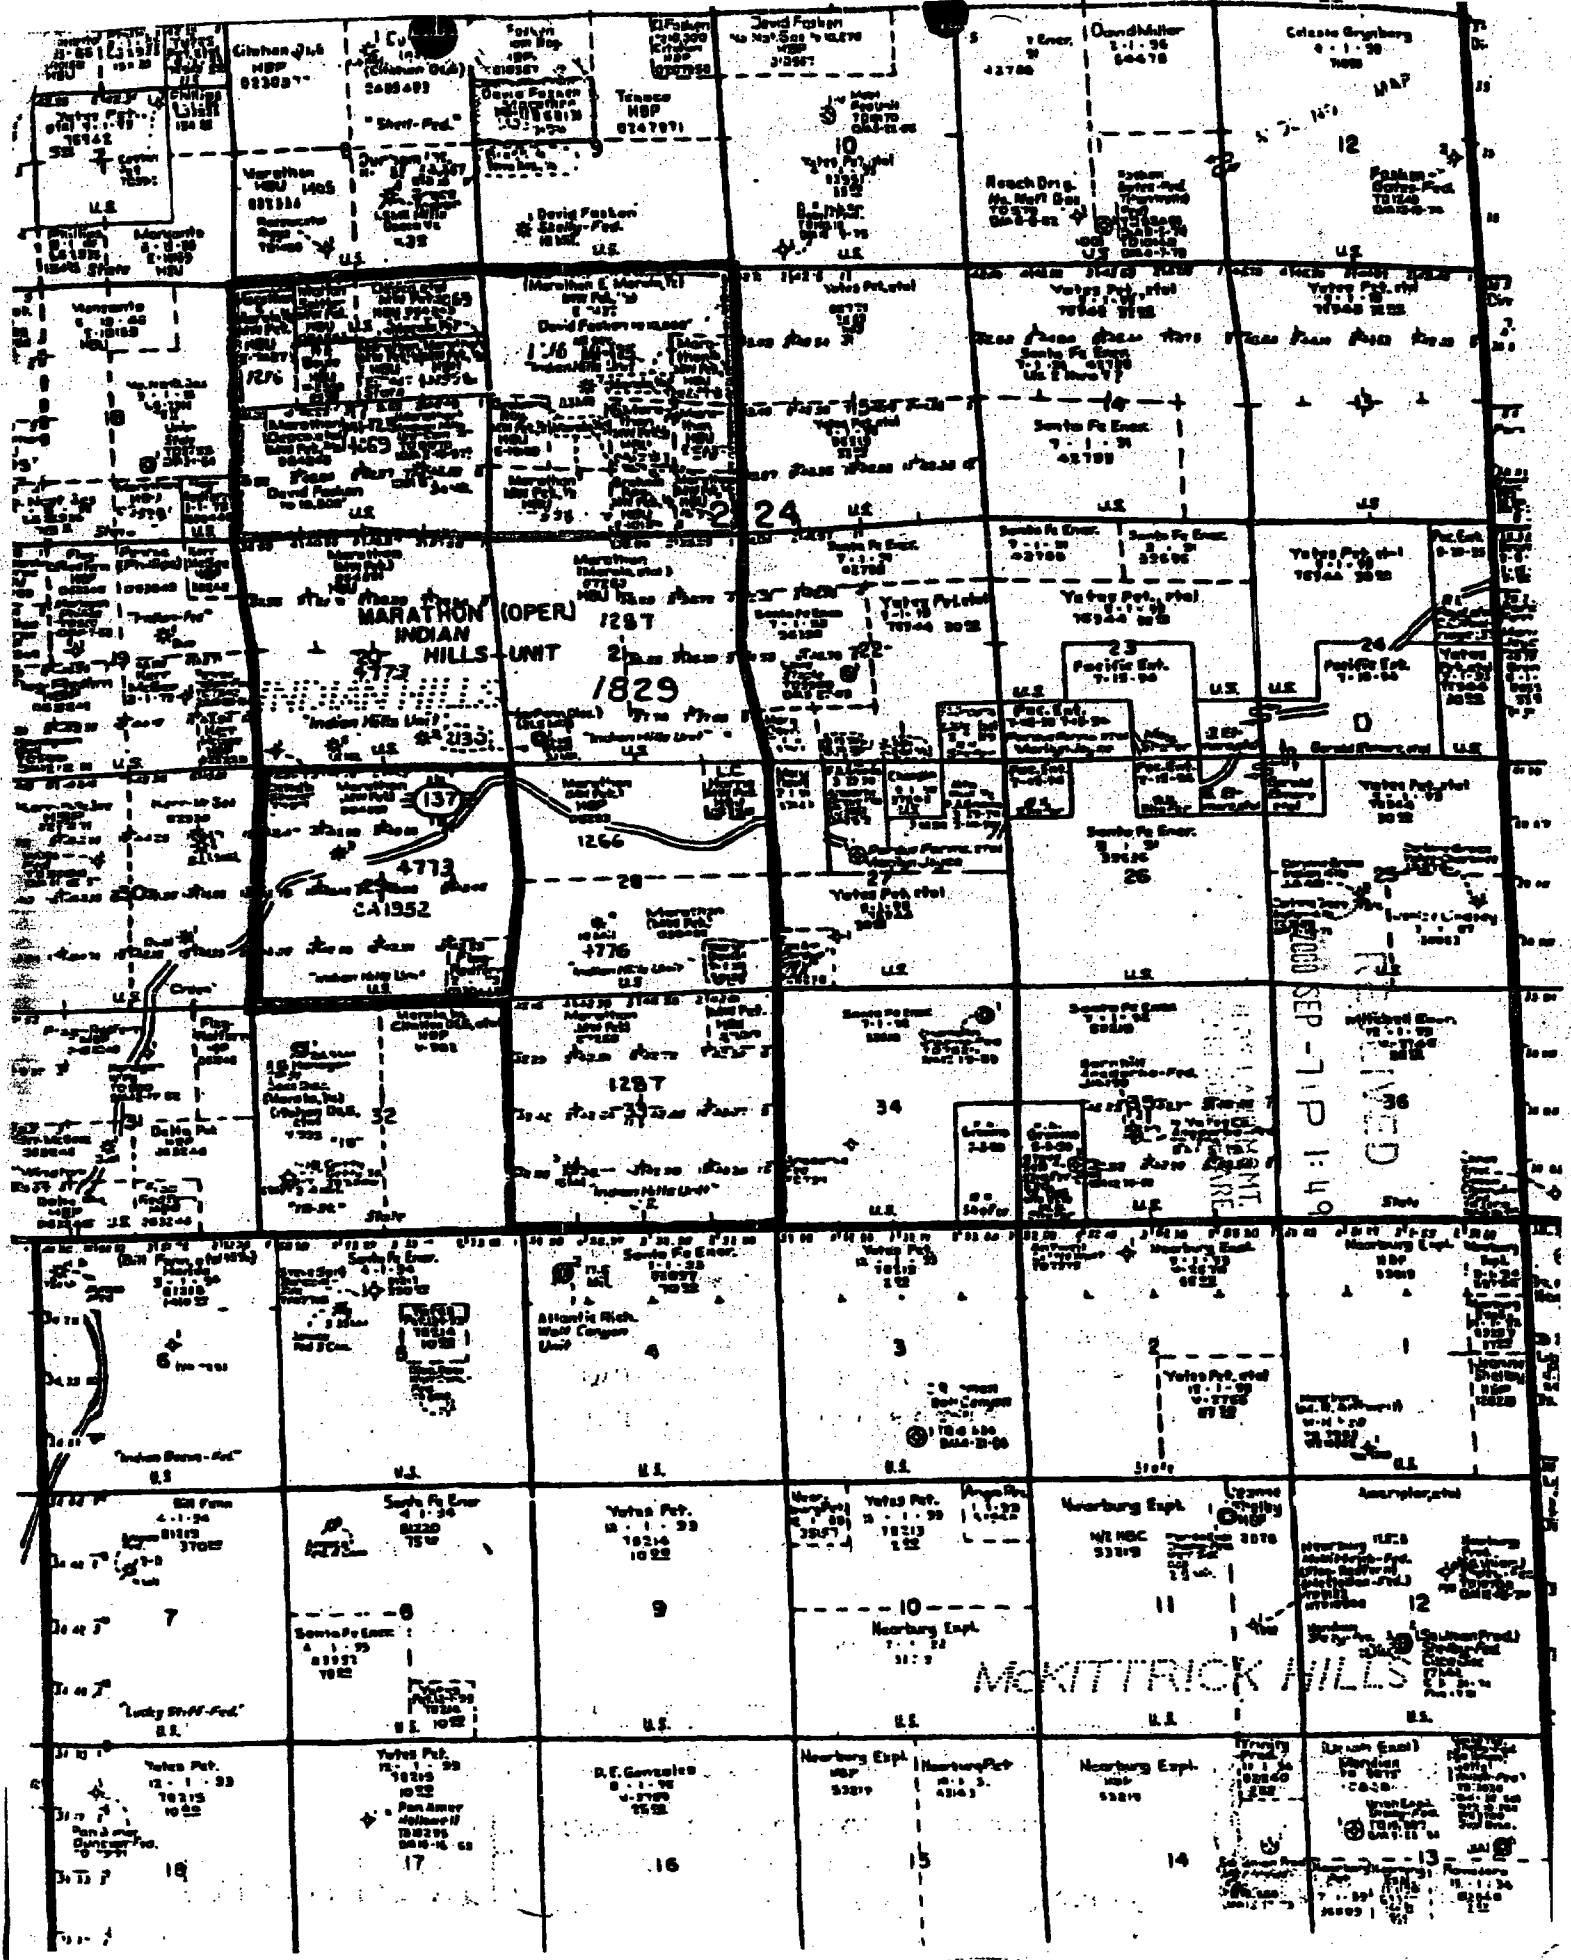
Citation Oil
HBP
Marathon
HBU
David Fasken
Texaco
HBP
David Fasken
Dand Miller
Celeste Grynberg
10
11
12
MAP
Yates Pet. etal
Reach Drlg.
David Fasken
Marathon
U.S.
U.S.
Monsanto
Yates Pet. etal
David Fasken
Marathon
Santa Fe Expl.
Santa Fe Exor.
18
U.S.
U.S.
U.S.
24
Santa Fe Exor.
Yates Pet. etal
MARATHON (OPER)
INDIAN
HILLS UNIT
1287
1829
19
Yates Pet. etal
23
Pacific Ent.
24
Pacific Ent.
U.S.
U.S.
U.S.
"Indian Hills Unit"
137
Marathon
HBP
1266
4773
CA1952
28
27
Yates Pet. etal
Santa Fe Exor.
26
25
4776
"Indian Hills Unit"
U.S.
U.S.
U.S.
Marathon
1287
32
33
34
36
Santa Fe Exor.
SEP - 1 P 1:49
RECEIVED
State
U.S.
U.S.
Santa Fe Exor.
Yates Pet.
Nearburg Expl.
Atlantic Rich.
Wolf Canyon
Unit
6
4
3
2
1
Yates Pet. etal
"Indian Basin-Fed."
U.S.
U.S.
U.S.
U.S.
State
U.S.
Bill Fenn
Santa Fe Exor.
Yates Pet.
Yates Pet.
Nearburg Expl.
7
8
9
10
11
12
Nearburg Expl.
Santa Fe Exor.
McKITTRICK HILLS
"Lucky Stiff-Fed."
U.S.
U.S.
U.S.
U.S.
U.S.
U.S.
Yates Pet.
Yates Pet.
D.E. Gonzales
Nearburg Expl.
Nearburg Pet.
Nearburg Expl.
18
17
16
15
14
13